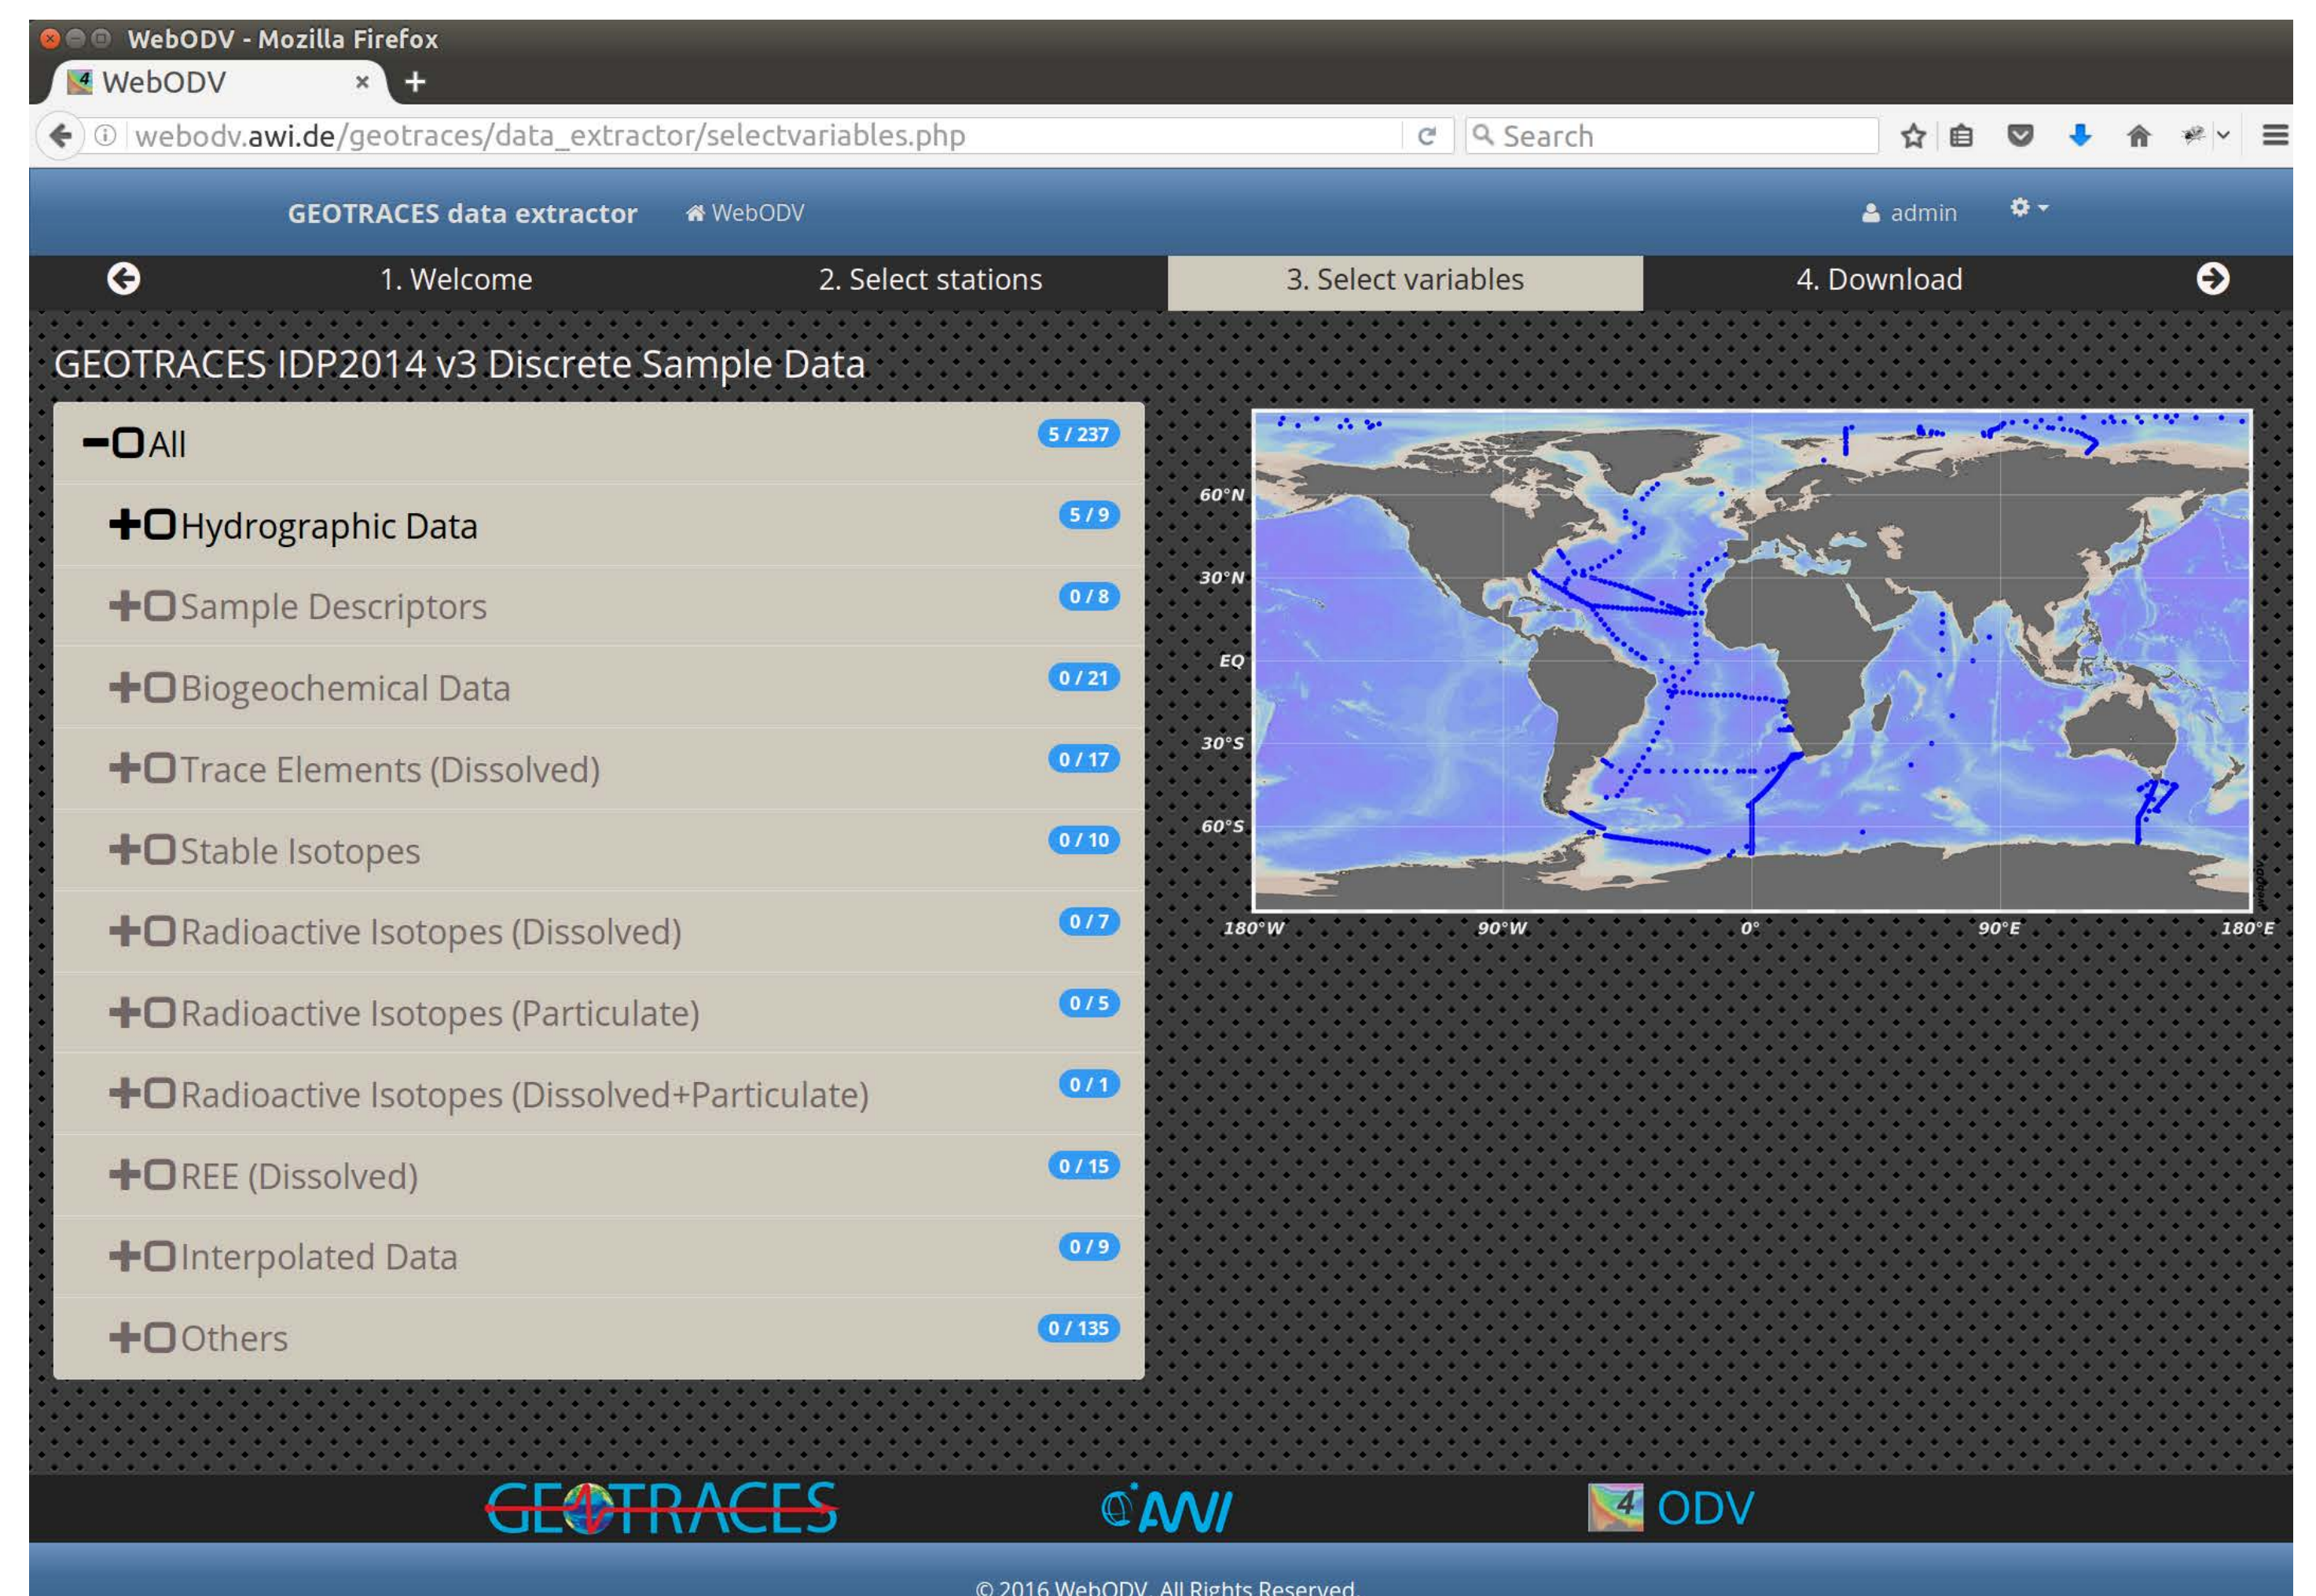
WebODV - Mozilla Firefox

WebODV ×

webodv.awi.de/geotraces/data_extractor/selectvariables.php

Search

GEOTRACES data extractor WebODV admin

1. Welcome 2. Select stations 3. Select variables 4. Download

GEOTRACES IDP2014 v3 Discrete Sample Data

All 5 / 237

Hydrographic Data 5 / 9

Sample Descriptors 0 / 8

Biogeochemical Data 0 / 21

Trace Elements (Dissolved) 0 / 17

Stable Isotopes 0 / 10

Radioactive Isotopes (Dissolved) 0 / 7

Radioactive Isotopes (Particulate) 0 / 5

Radioactive Isotopes (Dissolved+Particulate) 0 / 1

REE (Dissolved) 0 / 15

Interpolated Data 0 / 9

Others 0 / 135

60°N
30°N
EQ
30°S
60°S
180°W 90°W 0° 90°E 180°E

GEOTRACES AWI ODV

© 2016 WebODV. All Rights Reserved